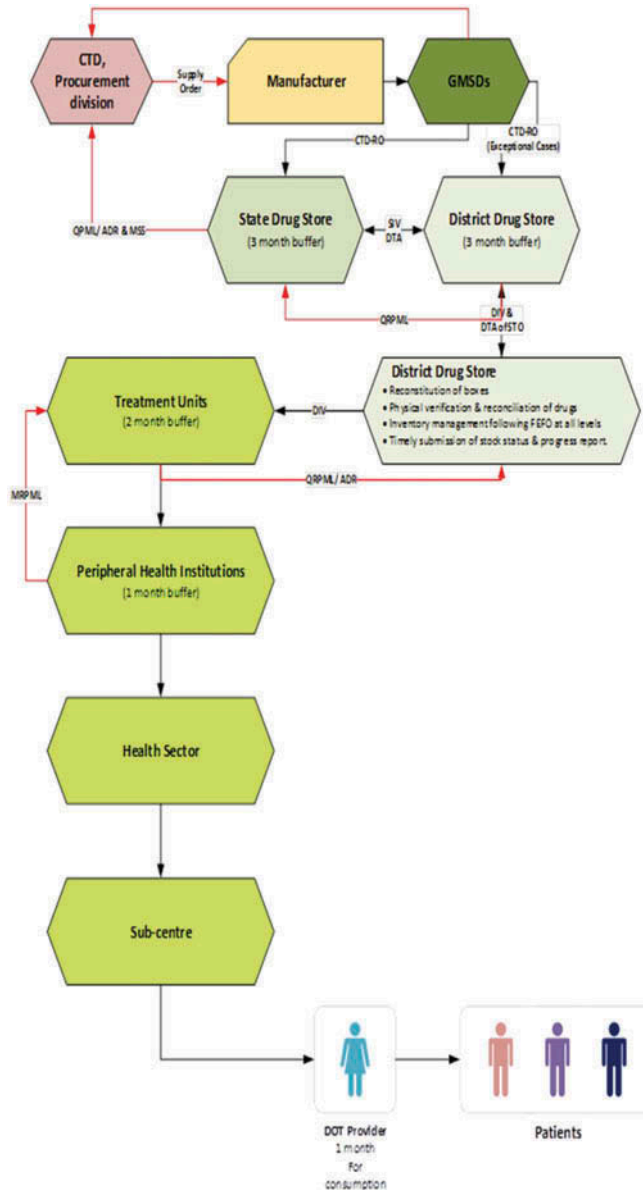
CTD, Procurement division

Supply Order

Manufacturer

GMSDs

CTD-RO

CTD-RO (Exceptional Cases)

QPMI/ ADR & MSS

State Drug Store
(3 month buffer)

SIV
DTA

District Drug Store
(3 month buffer)

QRPML

DIV & DTA of STO

District Drug Store
• Reconstitution of boxes
• Physical verification & reconciliation of drugs
• Inventory management following FEFO at all levels
• Timely submission of stock status & progress report.

Treatment Units
(2 month buffer)

DIV

QRPML/ ADR

MRPML

Peripheral Health Institutions
(1 month buffer)

Health Sector

Sub-centre

DOT Provider
1 month
For consumption

Patients